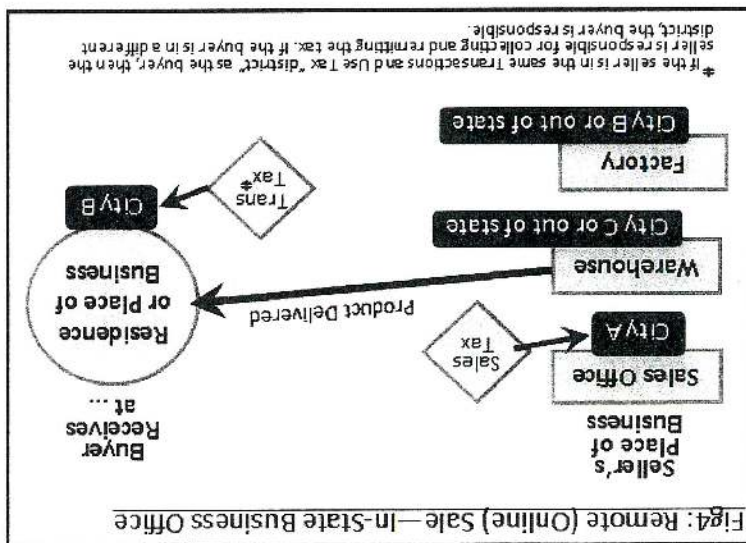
Fig4: Remote (Online) Sale—In-State Business Office

Seller's Place of Business

Sales Office

City A

Sales Tax

Buyer Receives at ...

Residence or Place of Business

Product Delivered

Warehouse

City C or out of state

City B

Trans Tax*

Factory

City B or out of state

* If the seller is in the same Transactions and Use Tax "district" as the buyer, then the seller is responsible for collecting and remitting the tax. If the buyer is in a different district, the buyer is responsible.